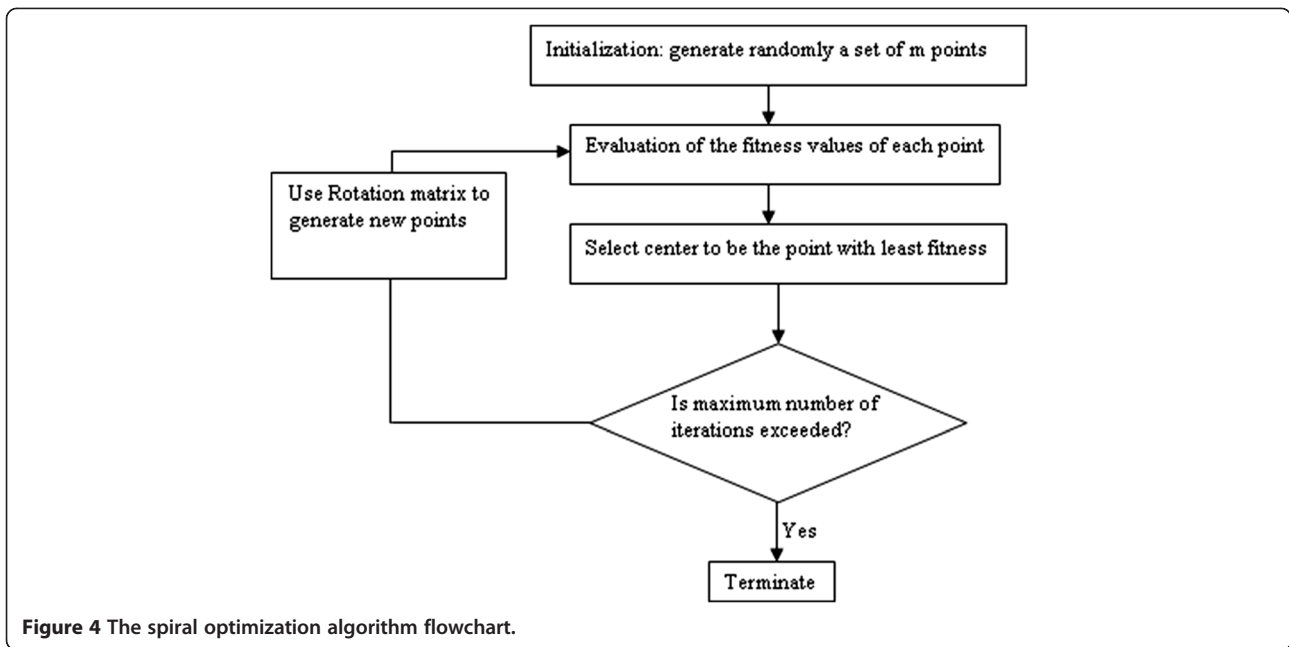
Initialization: generate randomly a set of m points

Evaluation of the fitness values of each point

Use Rotation matrix to generate new points

Select center to be the point with least fitness

Is maximum number of iterations exceeded?

Yes

Terminate

**Figure 4 The spiral optimization algorithm flowchart.**